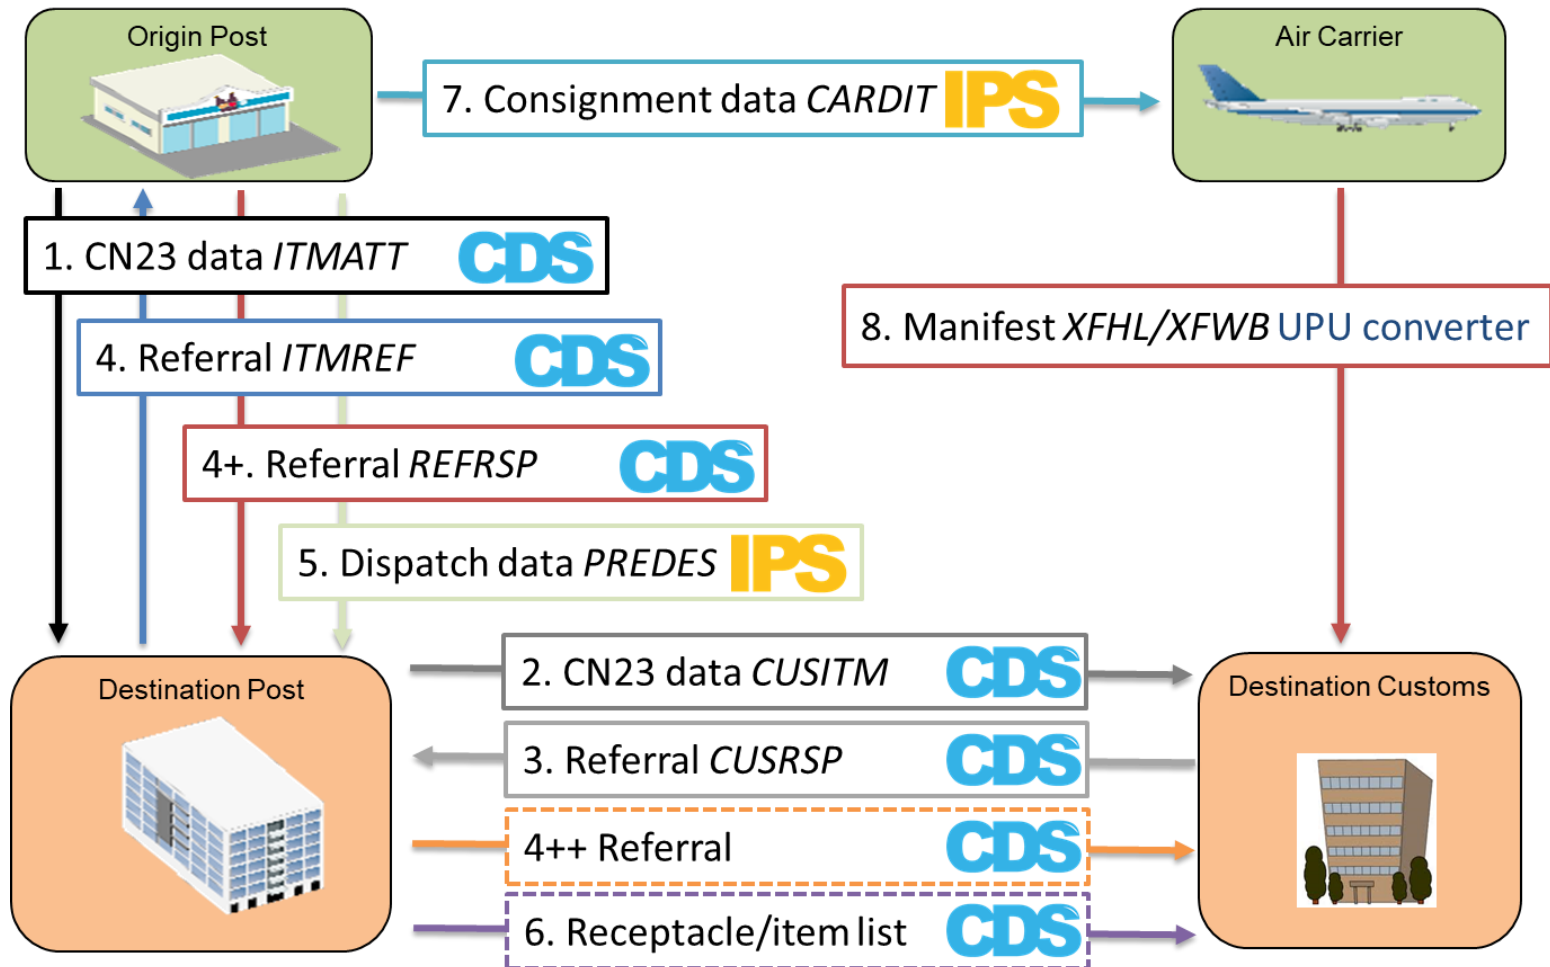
Origin Post

7. Consignment data CARDIT IPS

Air Carrier

1. CN23 data ITMATT CDS

4. Referral ITMREF CDS

4+. Referral REFRSP CDS

5. Dispatch data PREDES IPS

8. Manifest XFHL/XFWB UPU converter

Destination Post

2. CN23 data CUSITM CDS

3. Referral CUSRSP CDS

4++ Referral CDS

6. Receptacle/item list CDS

Destination Customs